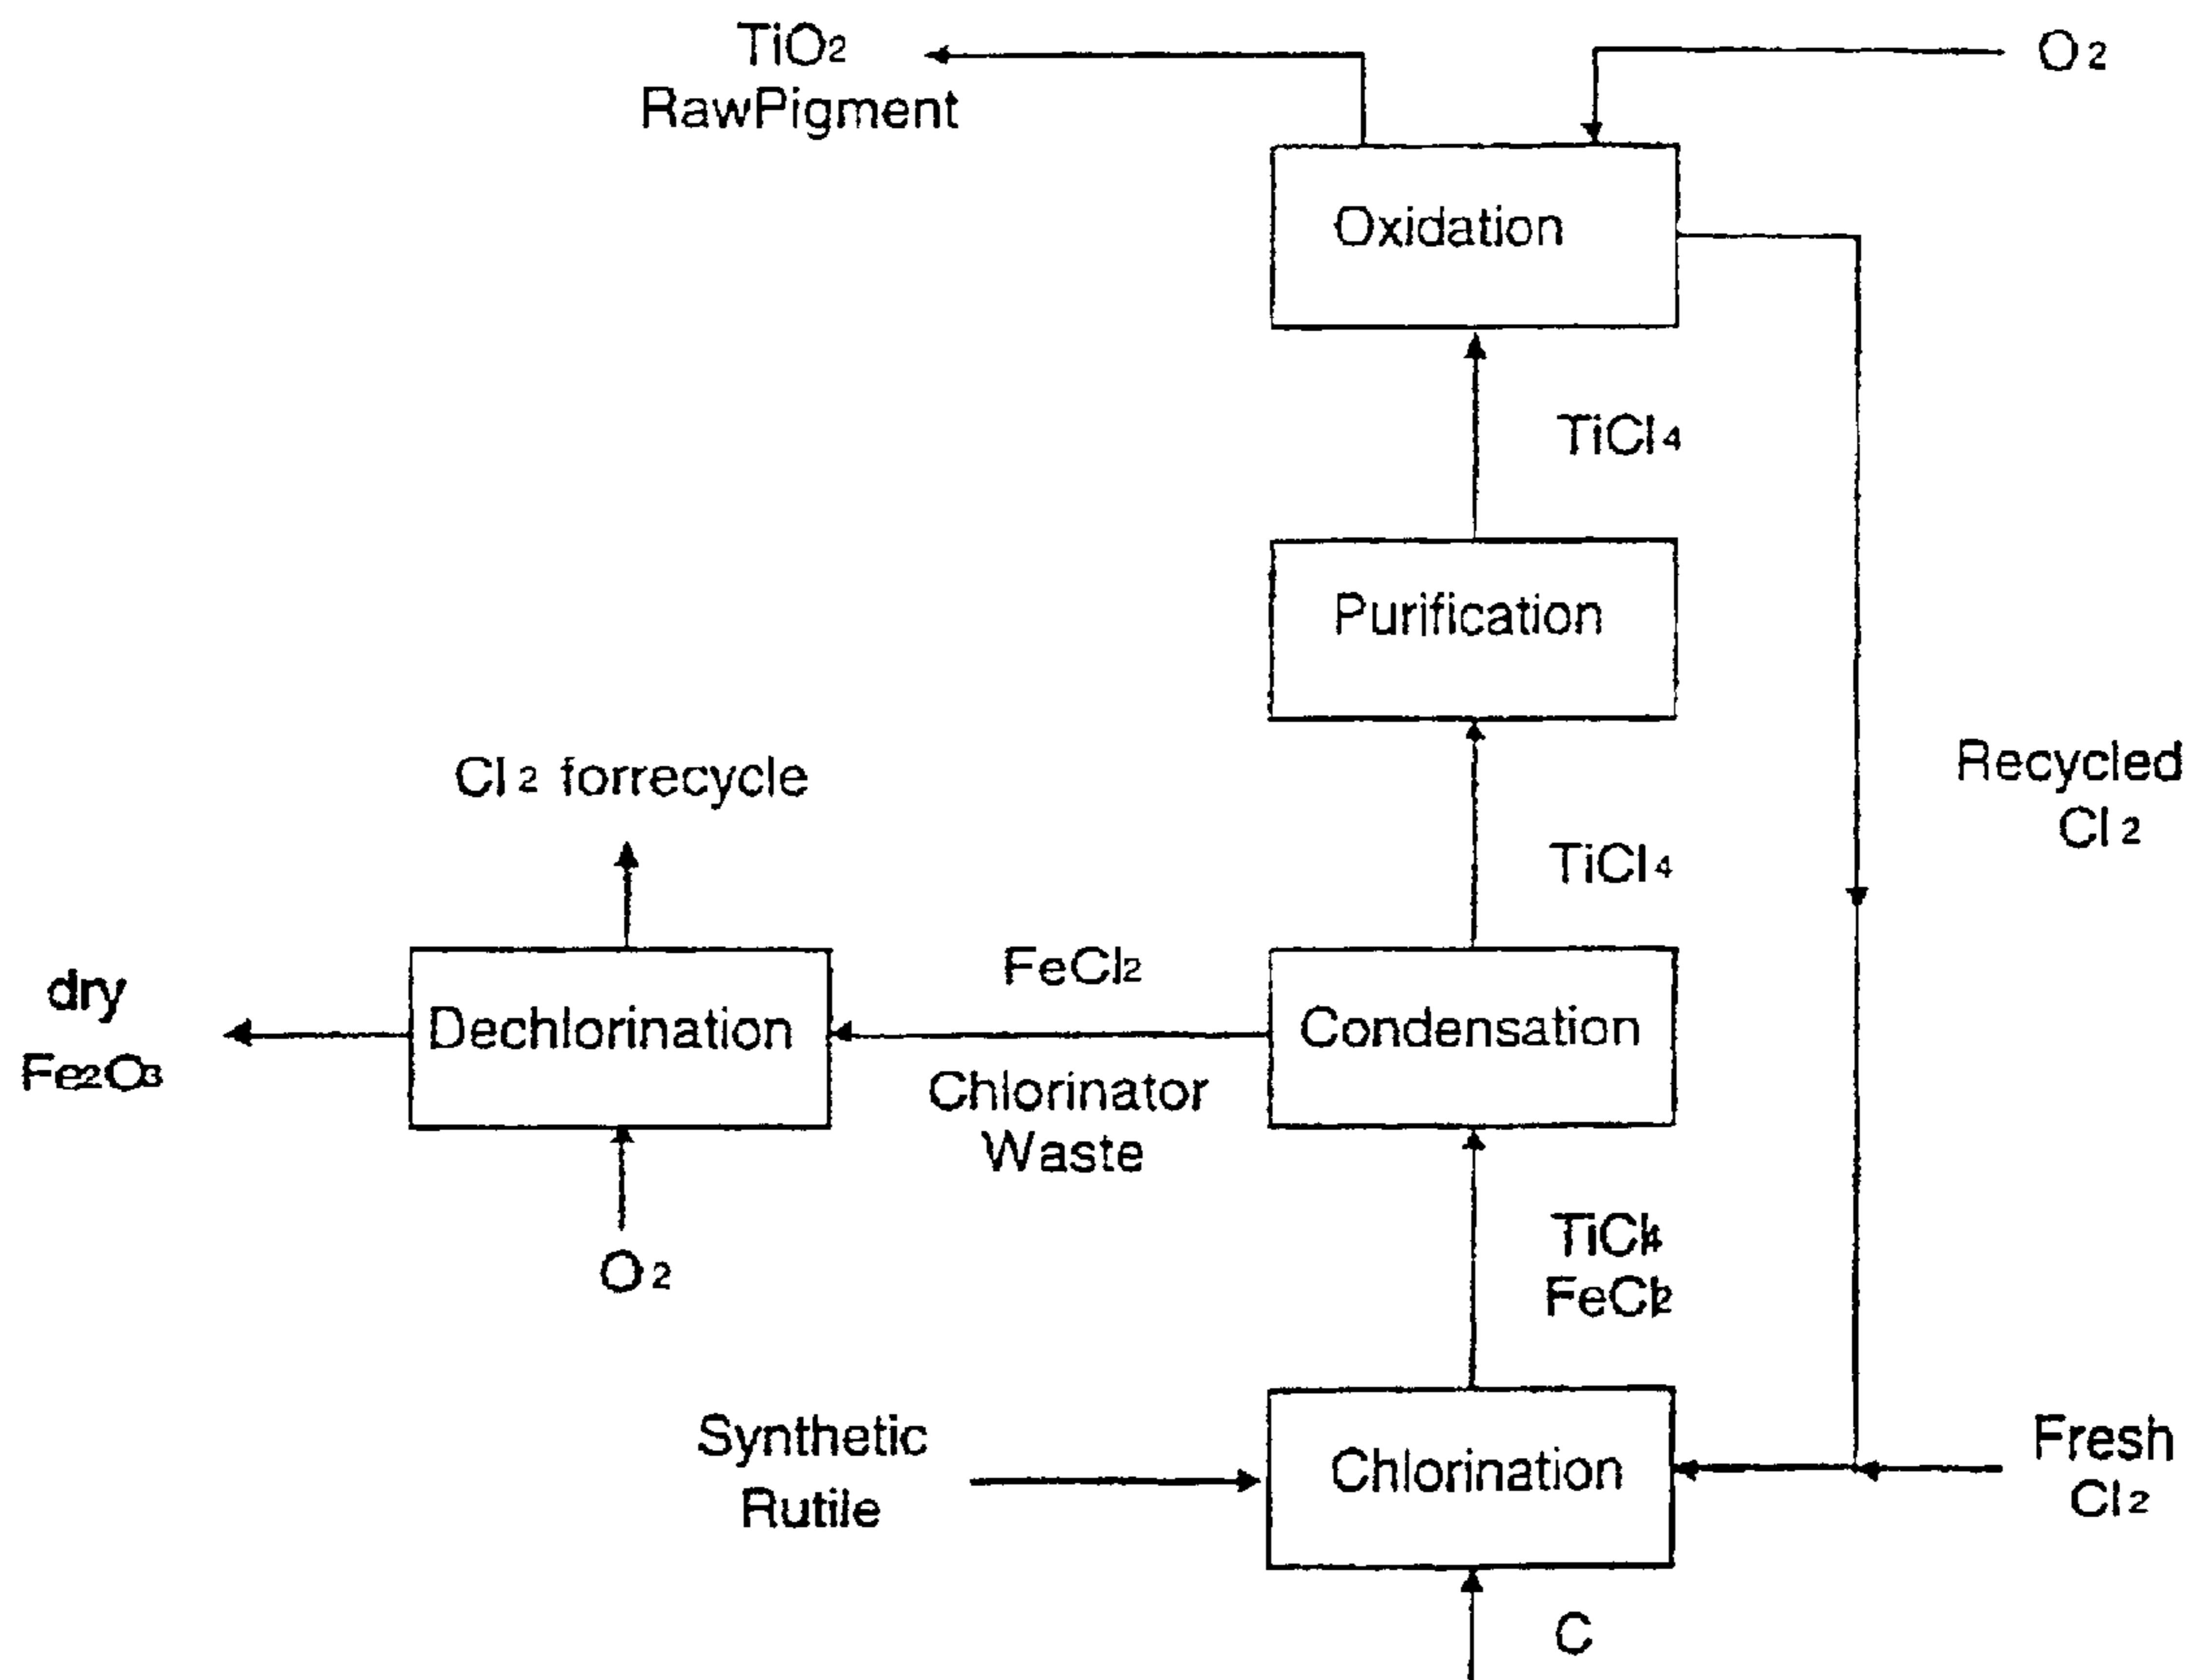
$TiO_2$
RawPigment

$O_2$

Oxidation

$TiCl_4$

Purification

Recycled
$Cl_2$

$Cl_2$ forrecycle

$TiCl_4$

dry
$Fe_2O_3$

Dechlorination

$FeCl_2$

Chlorinator
Waste

Condensation

$O_2$

$TiCl_4$
$FeCl_2$

Synthetic
Rutile

Chlorination

Fresh
$Cl_2$

C